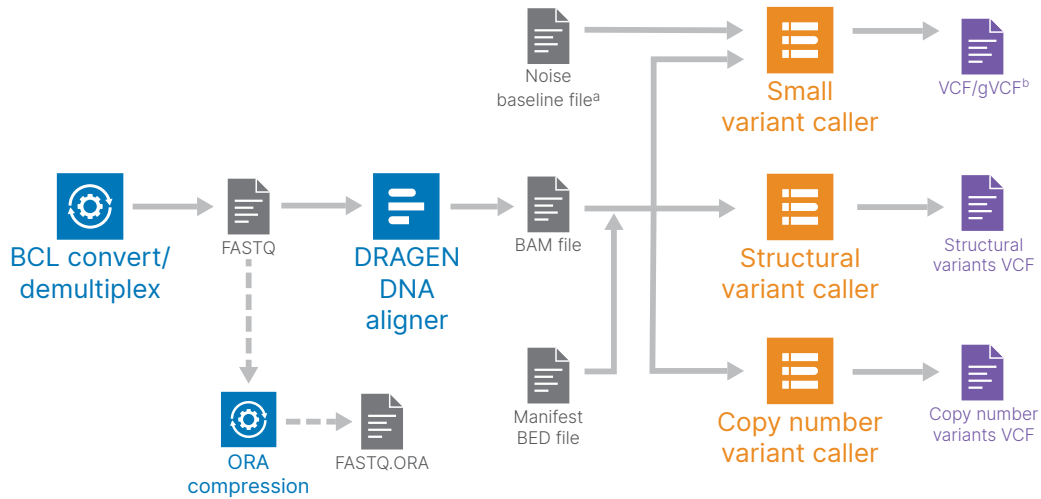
BCL convert/ demultiplex

FASTQ

DRAGEN DNA aligner

ORA compression

FASTQ.ORA

Noise baseline file$^{a}$

BAM file

Manifest BED file

Small variant caller

Structural variant caller

Copy number variant caller

VCF/gVCF$^{b}$

Structural variants VCF

Copy number variants VCF